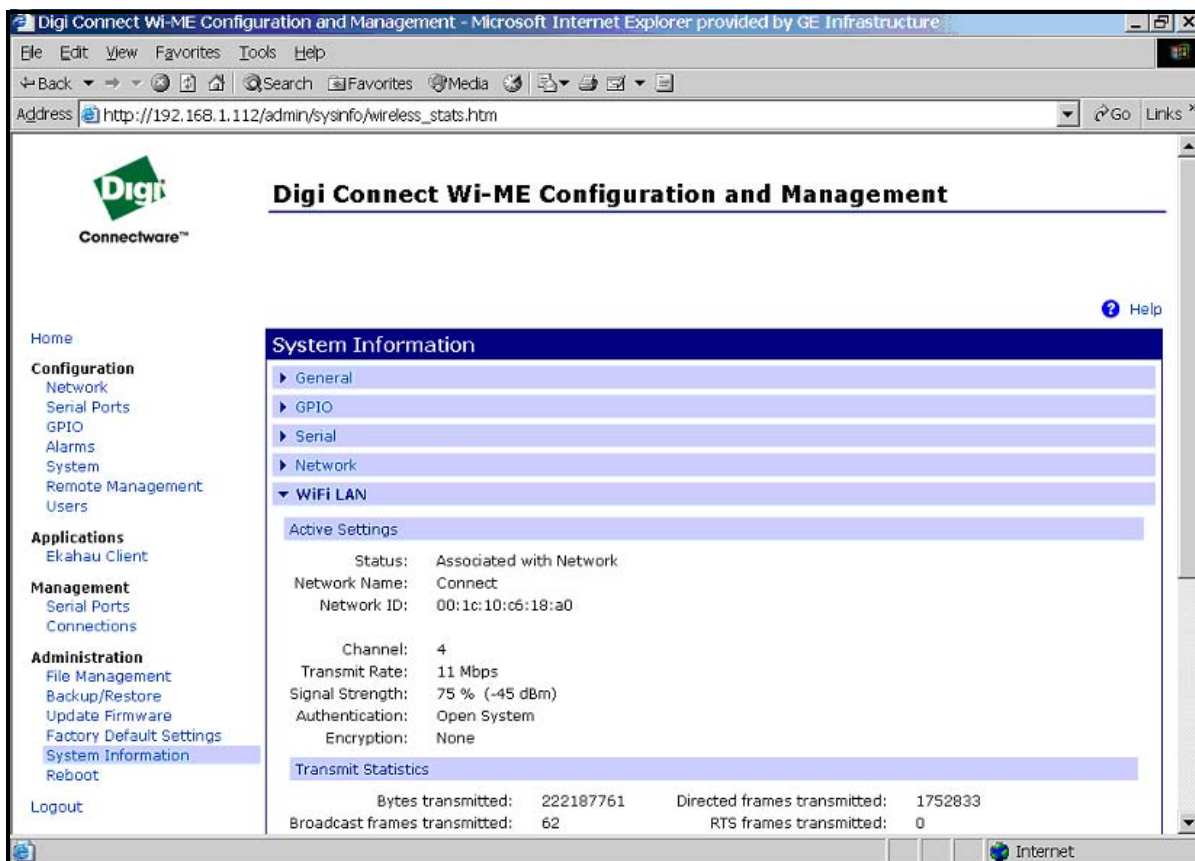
Digi Connect Wi-ME Configuration and Management - Microsoft Internet Explorer provided by GE Infrastructure

File Edit View Favorites Tools Help

Back Search Favorites Media

Address http://192.168.1.112/admin/sysinfo/wireless_stats.htm

Go Links

Digi

Connectware™

Digi Connect Wi-ME Configuration and Management

Help

Home

Configuration
Network
Serial Ports
GPIO
Alarms
System
Remote Management
Users

Applications
Ekahau Client

Management
Serial Ports
Connections

Administration
File Management
Backup/Restore
Update Firmware
Factory Default Settings
System Information
Reboot

Logout

System Information

General

GPIO

Serial

Network

WiFi LAN

Active Settings

| | |
|---|---|
| Status: | Associated with Network |
| Network Name: | Connect |
| Network ID: | 00:1c:10:c6:18:a0 |
| Channel: | 4 |
| Transmit Rate: | 11 Mbps |
| Signal Strength: | 75 % (-45 dBm) |
| Authentication: | Open System |
| Encryption: | None |

Transmit Statistics

| | | | |
|---|---|---|---|
| Bytes transmitted: | 222187761 | Directed frames transmitted: | 1752833 |
| Broadcast frames transmitted: | 62 | RTS frames transmitted: | 0 |

Internet